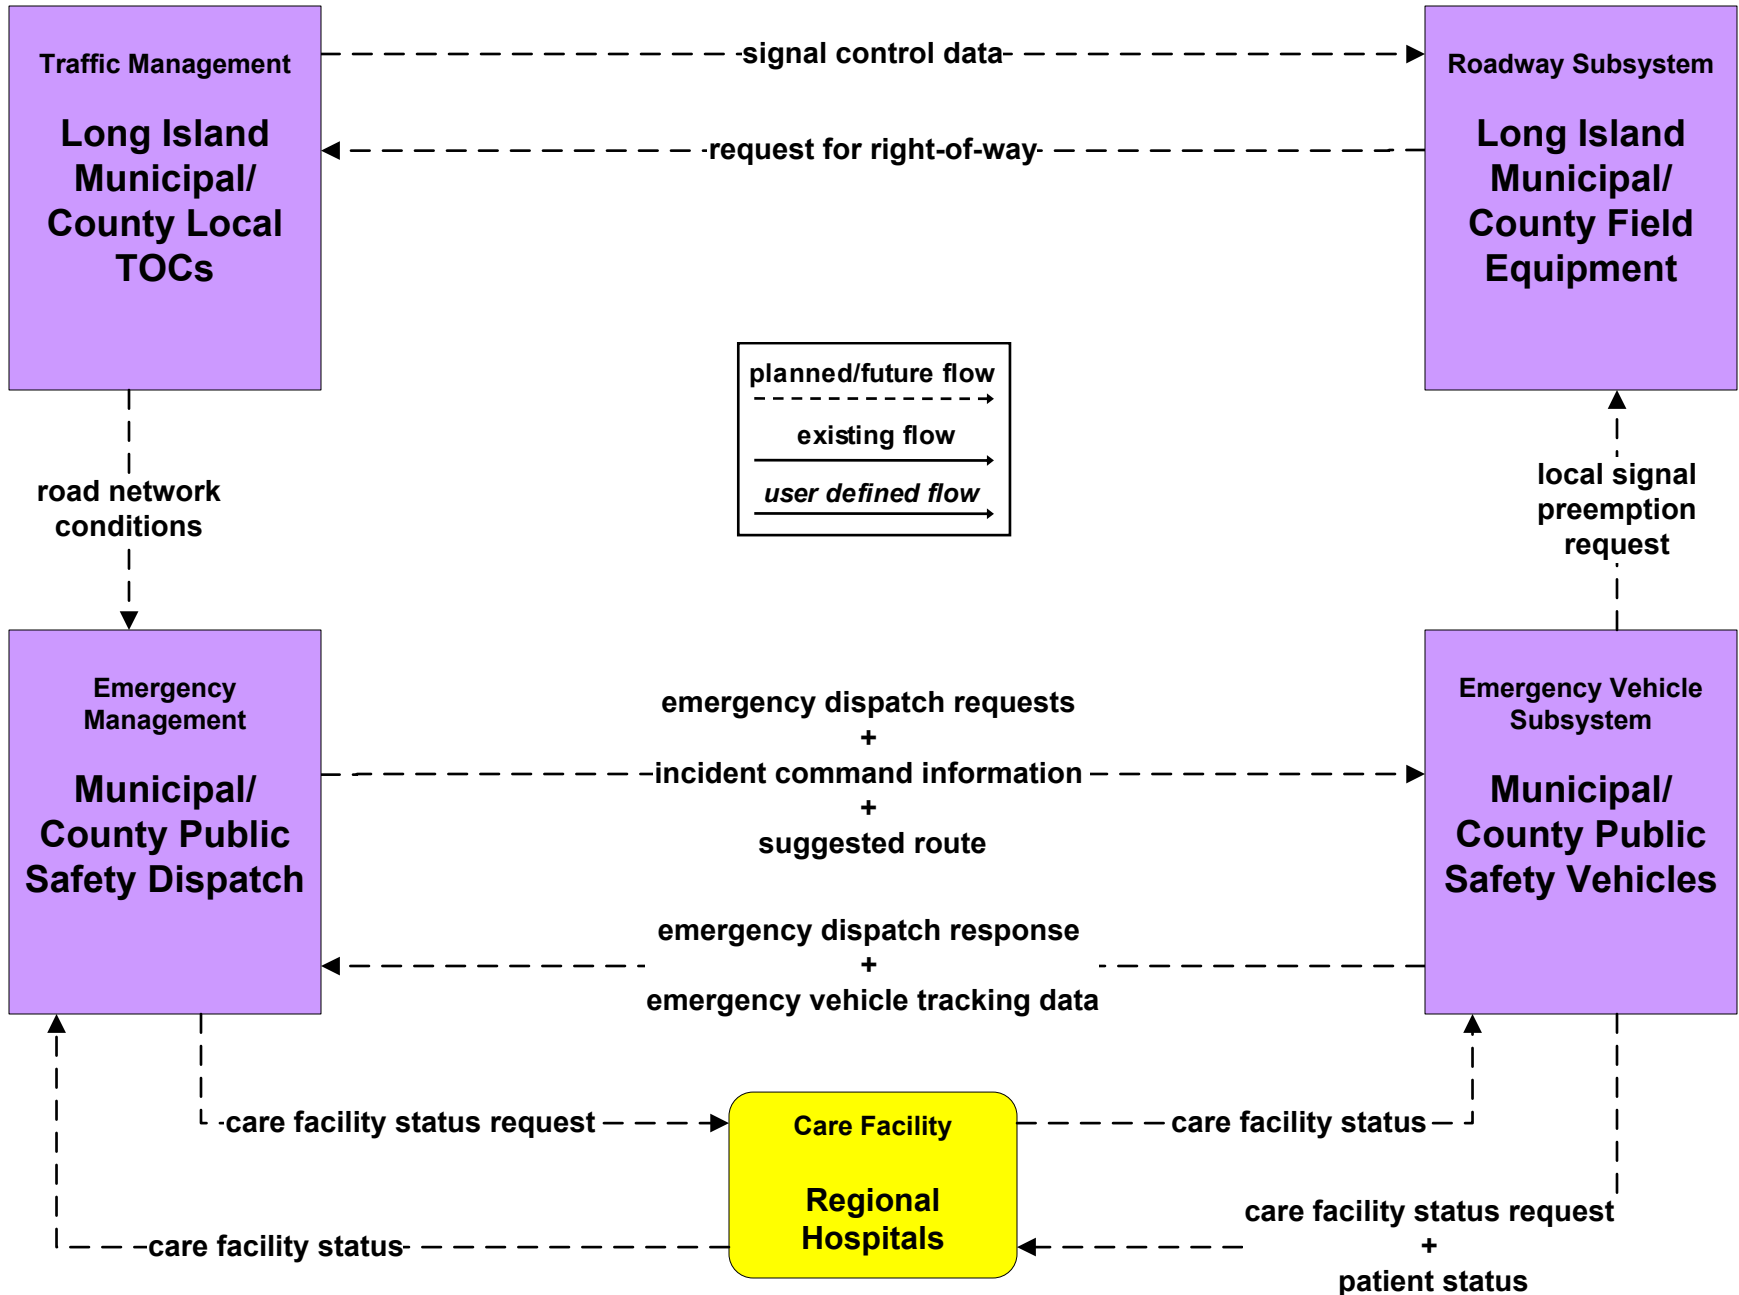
Traffic Management

Long Island Municipal/ County Local TOCs

signal control data

request for right-of-way

Roadway Subsystem

Long Island Municipal/ County Field Equipment

planned/future flow

existing flow

user defined flow

road network conditions

local signal preemption request

Emergency Management

Municipal/ County Public Safety Dispatch

emergency dispatch requests
+
incident command information
+
suggested route

emergency dispatch response
+
emergency vehicle tracking data

Emergency Vehicle Subsystem

Municipal/ County Public Safety Vehicles

care facility status request

Care Facility

Regional Hospitals

care facility status

care facility status

care facility status request
+
patient status